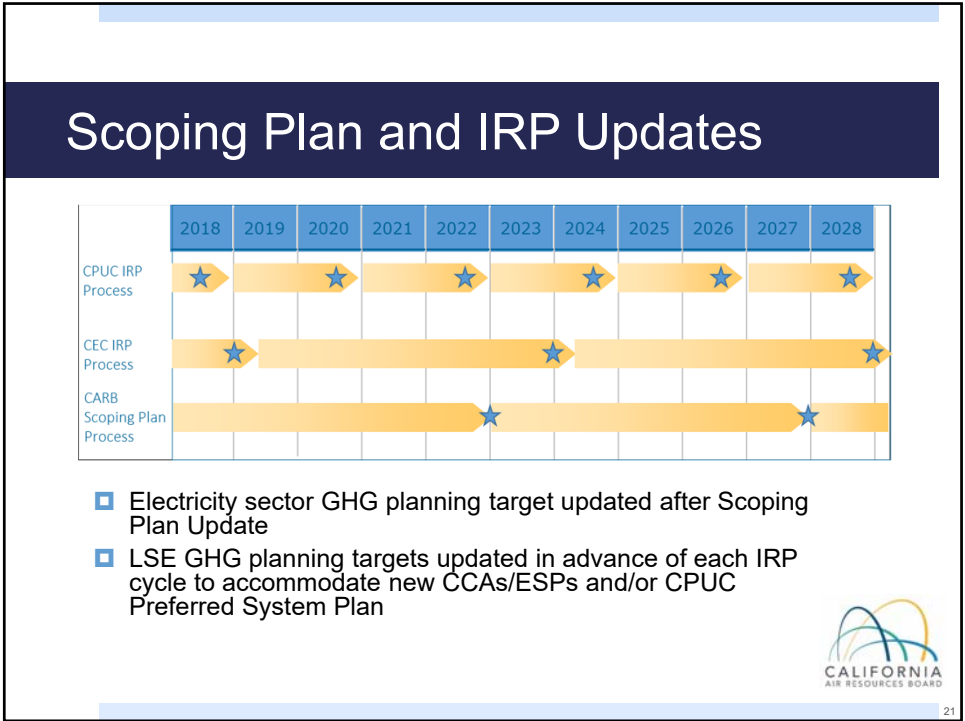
Scoping Plan and IRP Updates

| | 2018 | 2019 | 2020 | 2021 | 2022 | 2023 | 2024 | 2025 | 2026 | 2027 | 2028 |
|---|---|---|---|---|---|---|---|---|---|---|---|
| CPUC IRP Process | | | | | | | | | | | |
| CEC IRP Process | | | | | | | | | | | |
| CARB Scoping Plan Process | | | | | | | | | | | |

- Electricity sector GHG planning target updated after Scoping Plan Update
- LSE GHG planning targets updated in advance of each IRP cycle to accommodate new CCAs/ESPs and/or CPUC Preferred System Plan

CALIFORNIA AIR RESOURCES BOARD

21